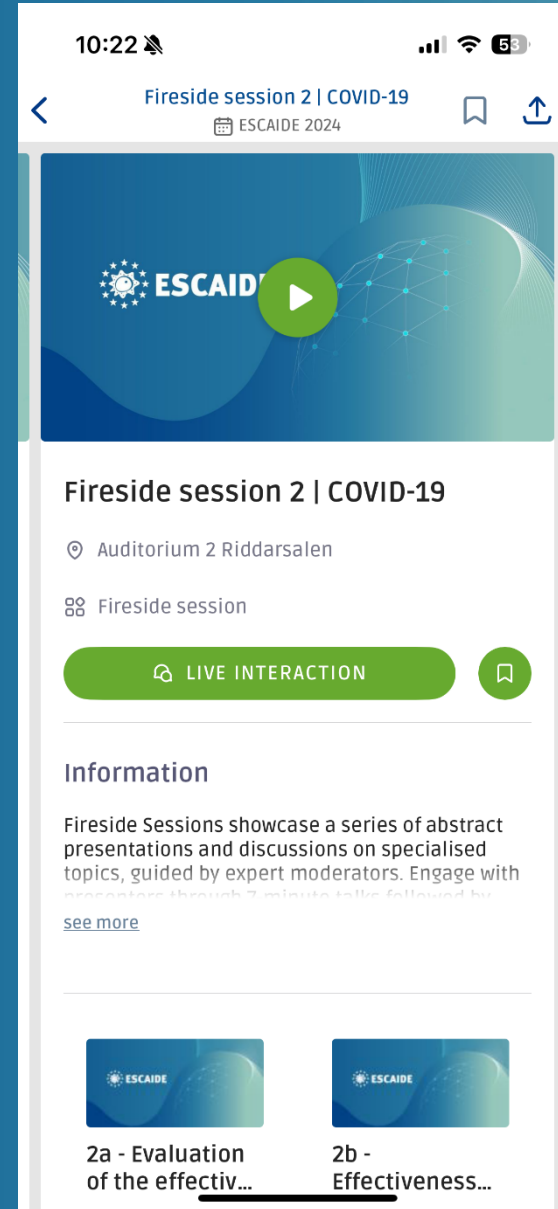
10:22

53

Fireside session 2 | COVID-19
ESCAIDE 2024

ESCAIDE

Fireside session 2 | COVID-19

Auditorium 2 Riddarsalen

Fireside session

LIVE INTERACTION

Information

Fireside Sessions showcase a series of abstract presentations and discussions on specialised topics, guided by expert moderators. Engage with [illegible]

see more

ESCAIDE

2a - Evaluation of the effectiv...

ESCAIDE

2b - Effectiveness...